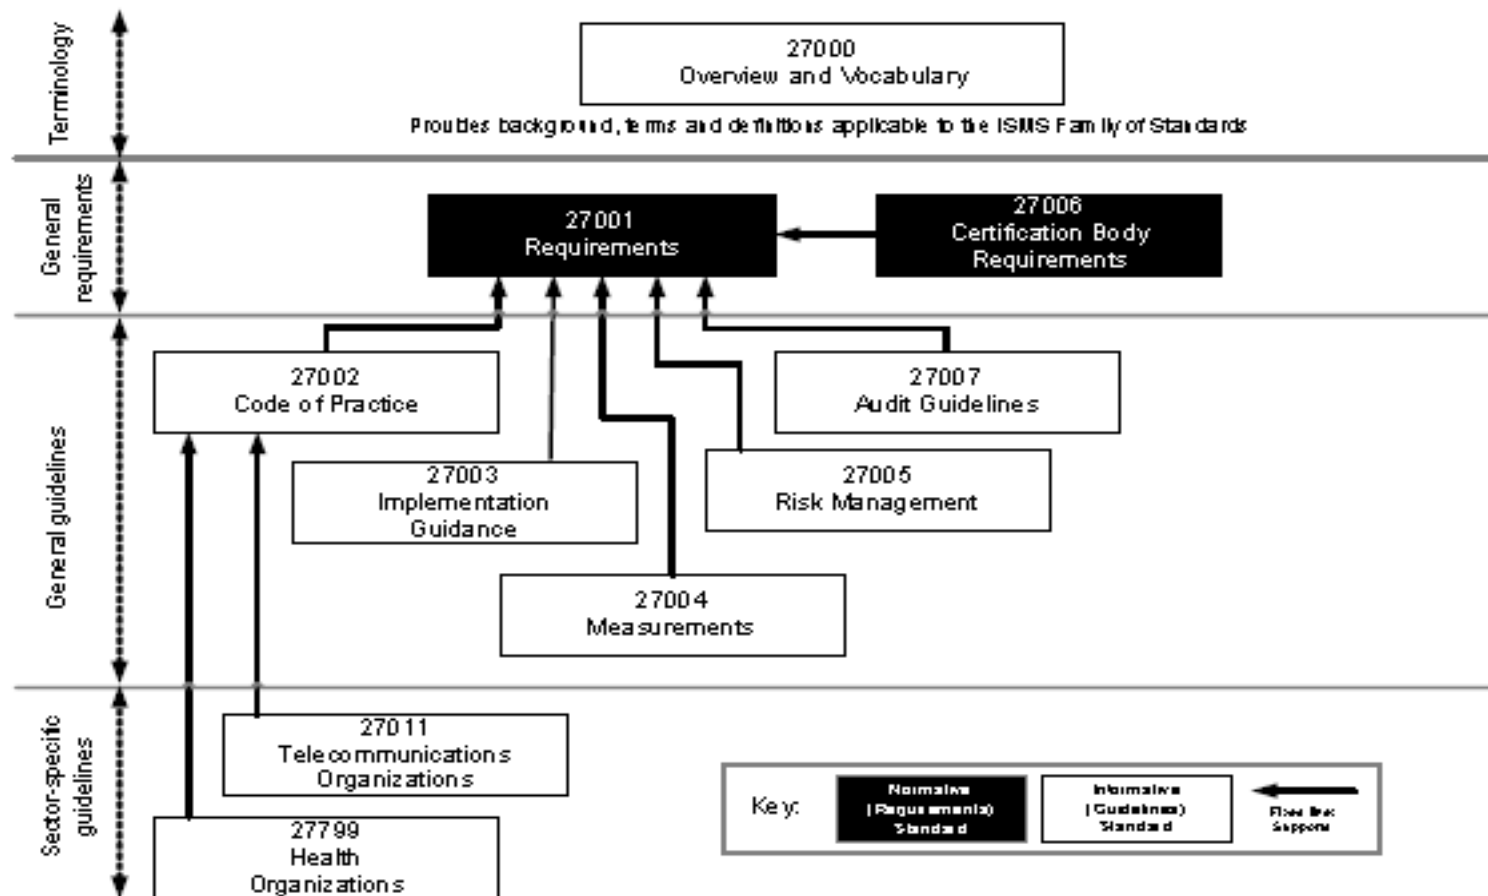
Terminology

27000
Overview and Vocabulary

Provides background, terms and definitions applicable to the ISMS Family of Standards

General requirements

27001
Requirements

27006
Certification Body Requirements

General guidelines

27002
Code of Practice

27007
Audit Guidelines

27003
Implementation Guidance

27005
Risk Management

27004
Measurements

Sector-specific guidelines

27011
Telecommunications Organizations

27799
Health Organizations

Key:
Normative (Requirements) Standard
Informative (Guidelines) Standard
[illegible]